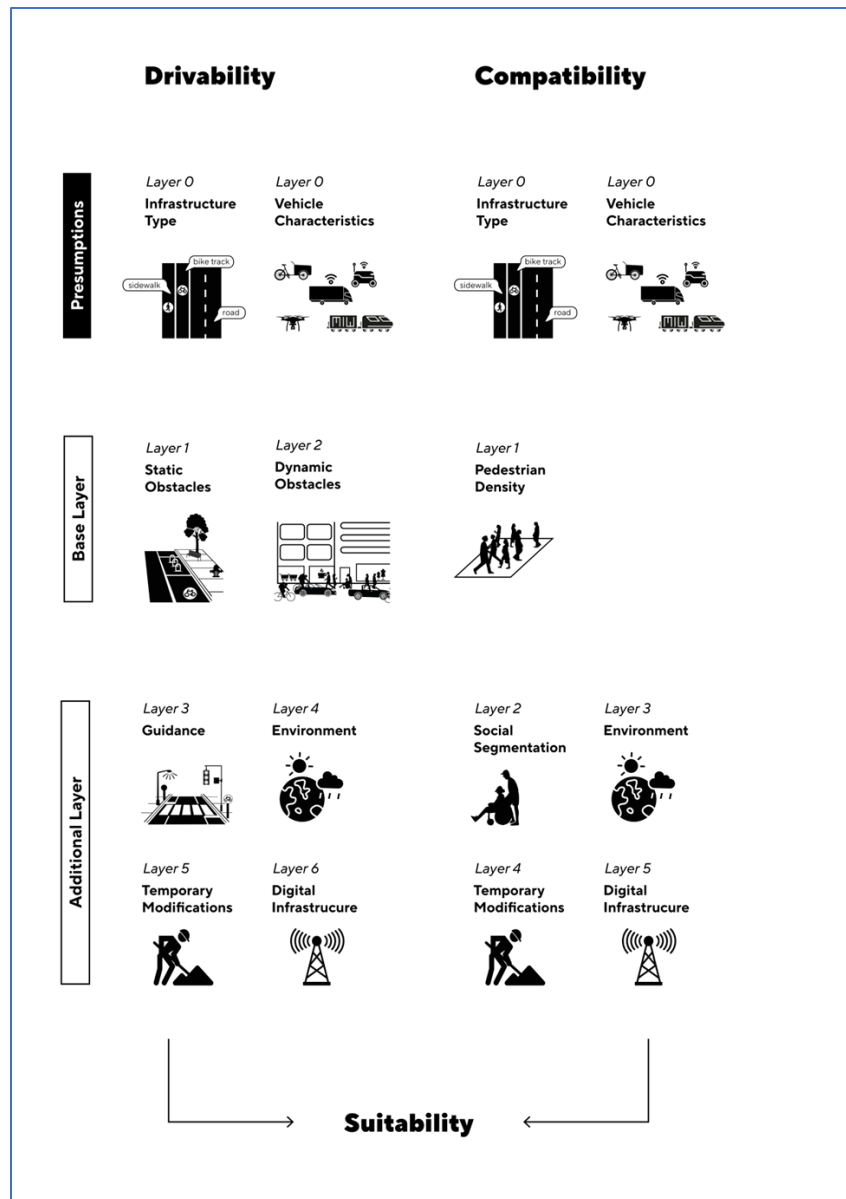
Drivability

Compatibility

Presumptions

Layer 0
Infrastructure Type

sidewalk
bike track
road

Layer 0
Vehicle Characteristics

Layer 0
Infrastructure Type

sidewalk
bike track
road

Layer 0
Vehicle Characteristics

Base Layer

Layer 1
Static Obstacles

Layer 2
Dynamic Obstacles

Layer 1
Pedestrian Density

Additional Layer

Layer 3
Guidance

Layer 4
Environment

Layer 2
Social Segmentation

Layer 3
Environment

Layer 5
Temporary Modifications

Layer 6
Digital Infrastrucure

Layer 4
Temporary Modifications

Layer 5
Digital Infrastrucure

Suitability